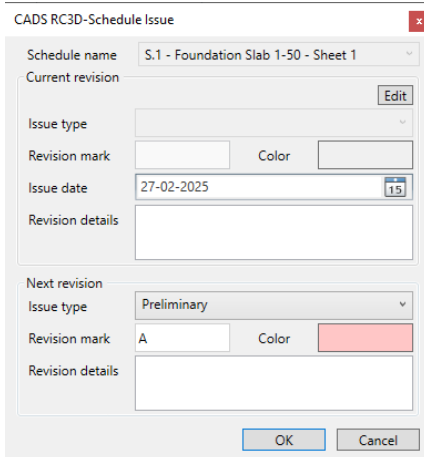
CADS RC3D-Schedule Issue

Schedule name S.1 - Foundation Slab 1-50 - Sheet 1

Current revision

Edit

Issue type

Revision mark

Color

Issue date 27-02-2025

15

Revision details

Next revision

Issue type Preliminary

Revision mark A

Color

Revision details

OK

Cancel